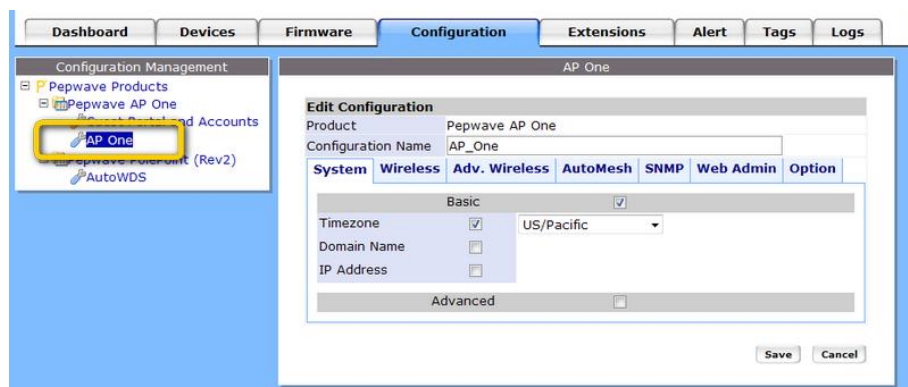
Dashboard Devices Firmware Configuration Extensions Alert Tags Logs

Configuration Management

Pepwave Products
Pepwave AP One
Guest Portal and Accounts
AP One
Pepwave PolePoint (Rev2)
AutoWDS

AP One

Edit Configuration

| Product | Pepwave AP One |
|---|---|
| Configuration Name | AP_One |

System Wireless Adv. Wireless AutoMesh SNMP Web Admin Option

Basic

Timezone US/Pacific
Domain Name
IP Address

Advanced

Save Cancel